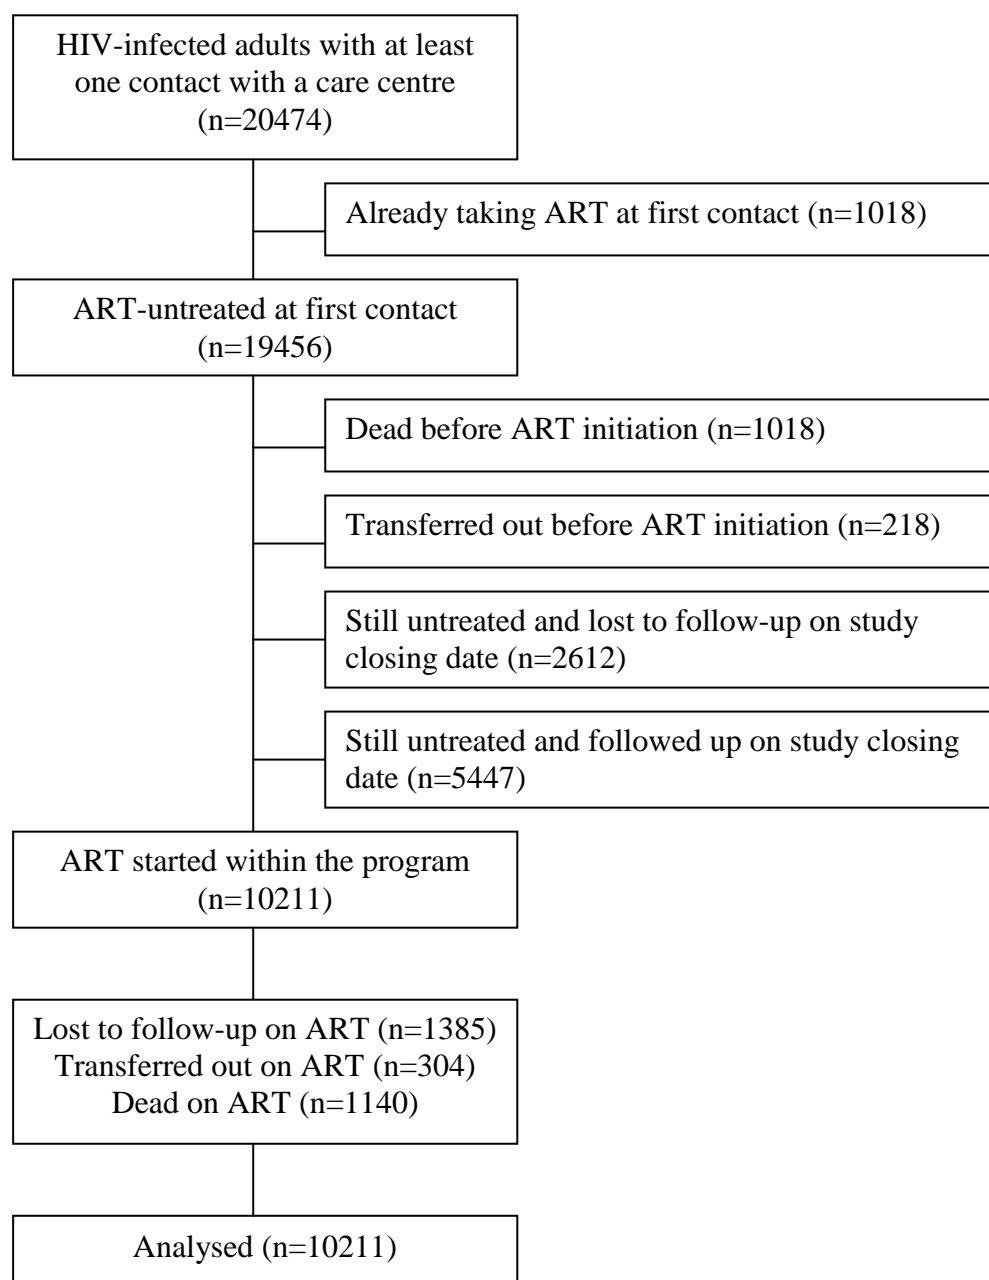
HIV-infected adults with at least one contact with a care centre (n=20474)

Already taking ART at first contact (n=1018)

ART-untreated at first contact (n=19456)

Dead before ART initiation (n=1018)

Transferred out before ART initiation (n=218)

Still untreated and lost to follow-up on study closing date (n=2612)

Still untreated and followed up on study closing date (n=5447)

ART started within the program (n=10211)

Lost to follow-up on ART (n=1385)
Transferred out on ART (n=304)
Dead on ART (n=1140)

Analysed (n=10211)